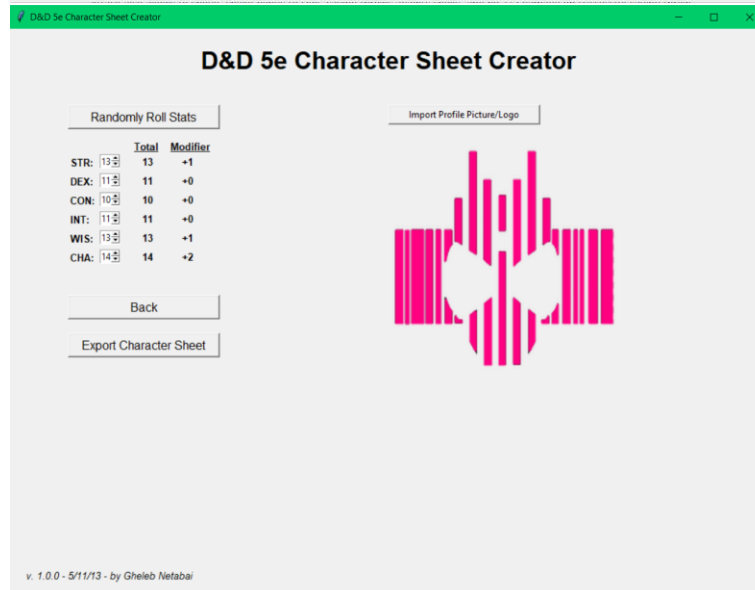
D&D 5e Character Sheet Creator

D&D 5e Character Sheet Creator

Randomly Roll Stats

Import Profile Picture/Logo

| | | Total | Modifier |
|---|---|---|---|
| STR: | 13 | 13 | +1 |
| DEX: | 11 | 11 | +0 |
| CON: | 10 | 10 | +0 |
| INT: | 11 | 11 | +0 |
| WIS: | 13 | 13 | +1 |
| CHA: | 14 | 14 | +2 |

Back

Export Character Sheet

v. 1.0.0 - 5/11/13 - by Gheleb Netabai